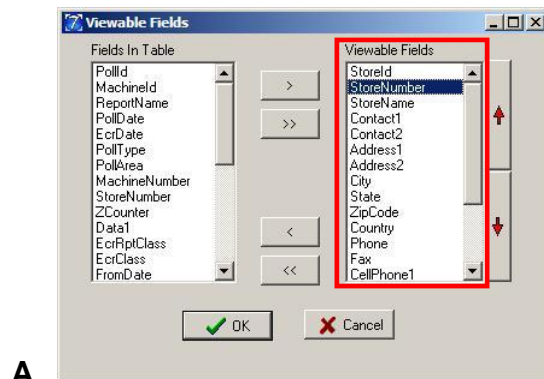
Viewable Fields

Fields In Table
PollId
MachineId
ReportName
PollDate
EcrDate
PollType
PollArea
MachineNumber
StoreNumber
ZCounter
Data1
EcrRptClass
EcrClass
FromDate

>
>>
<
<<

Viewable Fields
StoreId
StoreNumber
StoreName
Contact1
Contact2
Address1
Address2
City
State
ZipCode
Country
Phone
Fax
CellPhone1

OK
Cancel

A